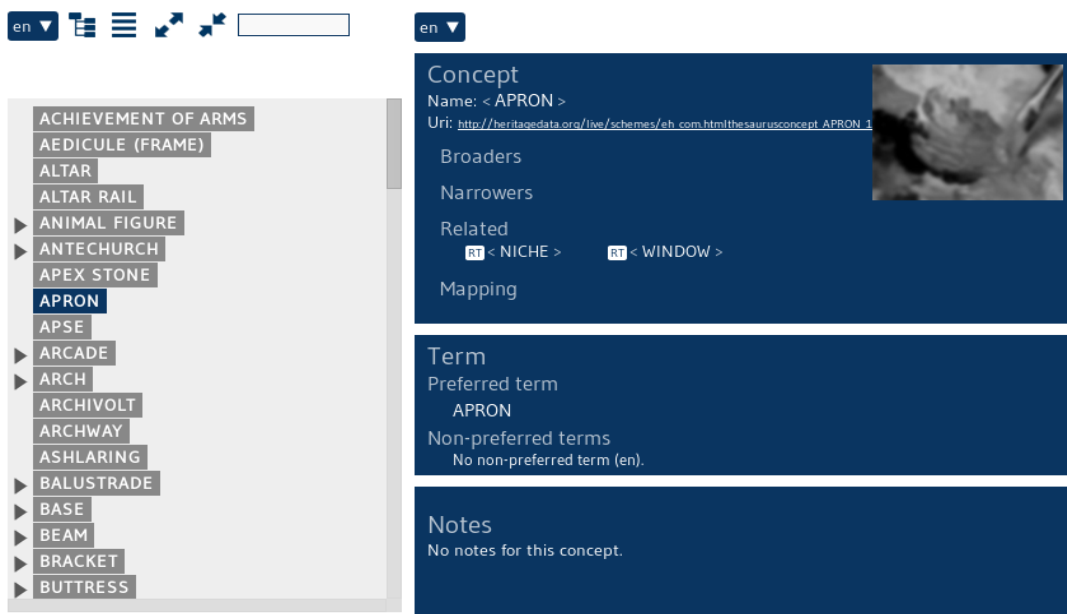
en ▼

ACHIEVEMENT OF ARMS
AEDICULE (FRAME)
ALTAR
ALTAR RAIL
ANIMAL FIGURE
ANTECHURCH
APEX STONE
APRON
APSE
ARCADE
ARCH
ARCHIVOLT
ARCHWAY
ASHLARING
BALUSTRADE
BASE
BEAM
BRACKET
BUTTRESS

en ▼

Concept
Name: < APRON >
Uri: http://heritagedata.org/live/schemes/eh_com.htmlthesaurusconcept_APRON_1

Broaders

Narrowers

Related
RT < NICHE >    RT < WINDOW >

Mapping

Term
Preferred term
APRON
Non-preferred terms
No non-preferred term (en).

Notes
No notes for this concept.